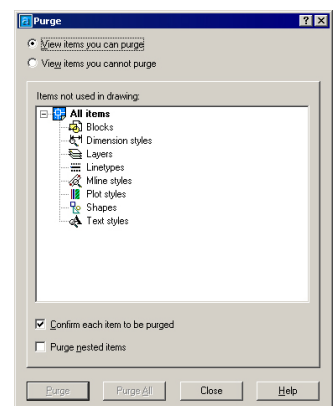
Purge

? X

View items you can purge

View items you cannot purge

Items not used in drawing:

All items
Blocks
Dimension styles
Layers
Linetypes
Mline styles
Plot styles
Shapes
Text styles

Confirm each item to be purged

Purge nested items

Purge | Purge All | Close | Help